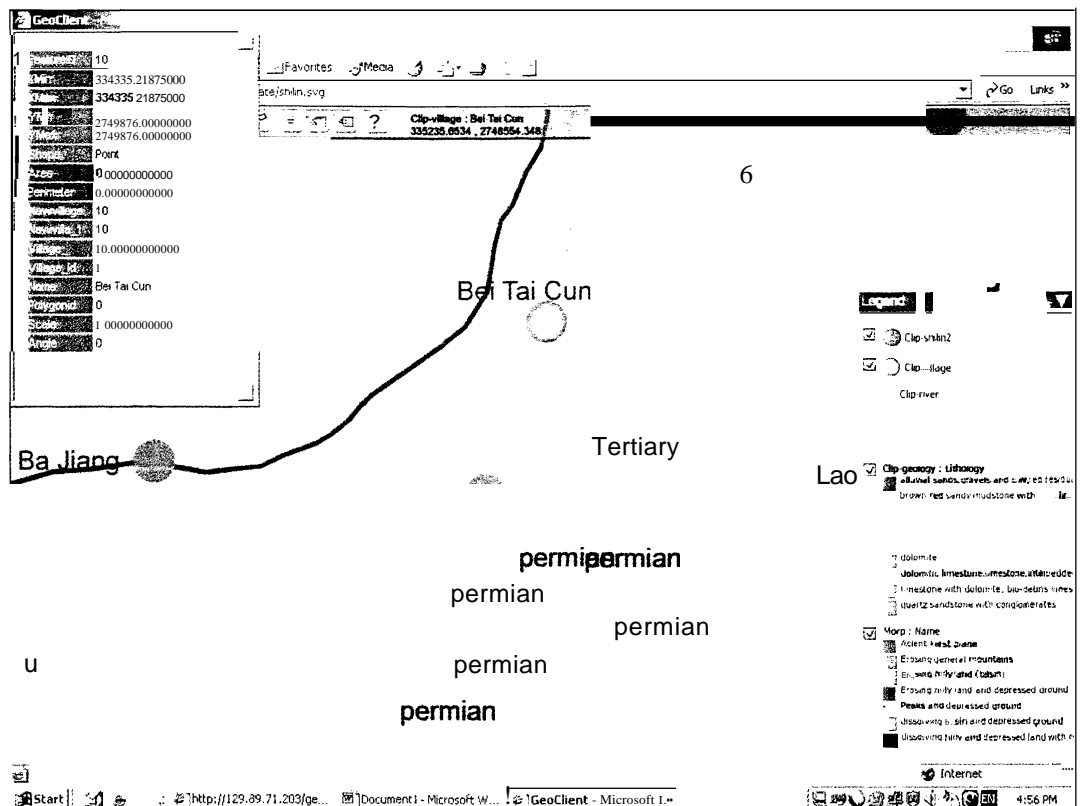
GeoClient

| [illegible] | 10 |
|---|---|
| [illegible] | 334335.21875000 |
| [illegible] | 334335 21875000 |
| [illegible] | 2749876.00000000 |
| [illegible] | 2749876.00000000 |
| Shape | Point |
| Area | 0 00000000000 |
| Perimeter | 0.00000000000 |
| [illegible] | 10 |
| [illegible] | 10 |
| Village | 10.00000000000 |
| Village_id | 1 |
| Name | Bei Tai Cun |
| Polygonid | 0 |
| Scale | 1 00000000000 |
| Angle | 0 |

Favorites Media

ate/shilin.svg

Go Links »

Clip-village : Bei Tai Cun
335235.6534 , 2748554.348

6

Bei Tai Cun

Ba Jiang

Tertiary

Lao

permianpermian

permian

permian

u

permian

permian

Legend

Clip-shilin2

Clip-village

Clip-river

Clip-geology : Lithology
alluvial sands,gravels and clay,eb residu
brown-red sandy mudstone with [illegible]

dolomite
dolomitic limestone,limestone,interbedde
limestone with dolomite, bio-debris limes
quartz sandstone with conglomerates

Morp : Name
Acient karst plane
Erosing general mountains
Erosing hilly land (basin)
Erosing hilly land and depressed ground
Peaks and depressed ground
dissolving basin and depressed ground
dissolving hilly and depressed land with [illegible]

Internet

Start http://129.89.71.203/ge... Document1 - Microsoft W... GeoClient - Microsoft I... 4:56 PM